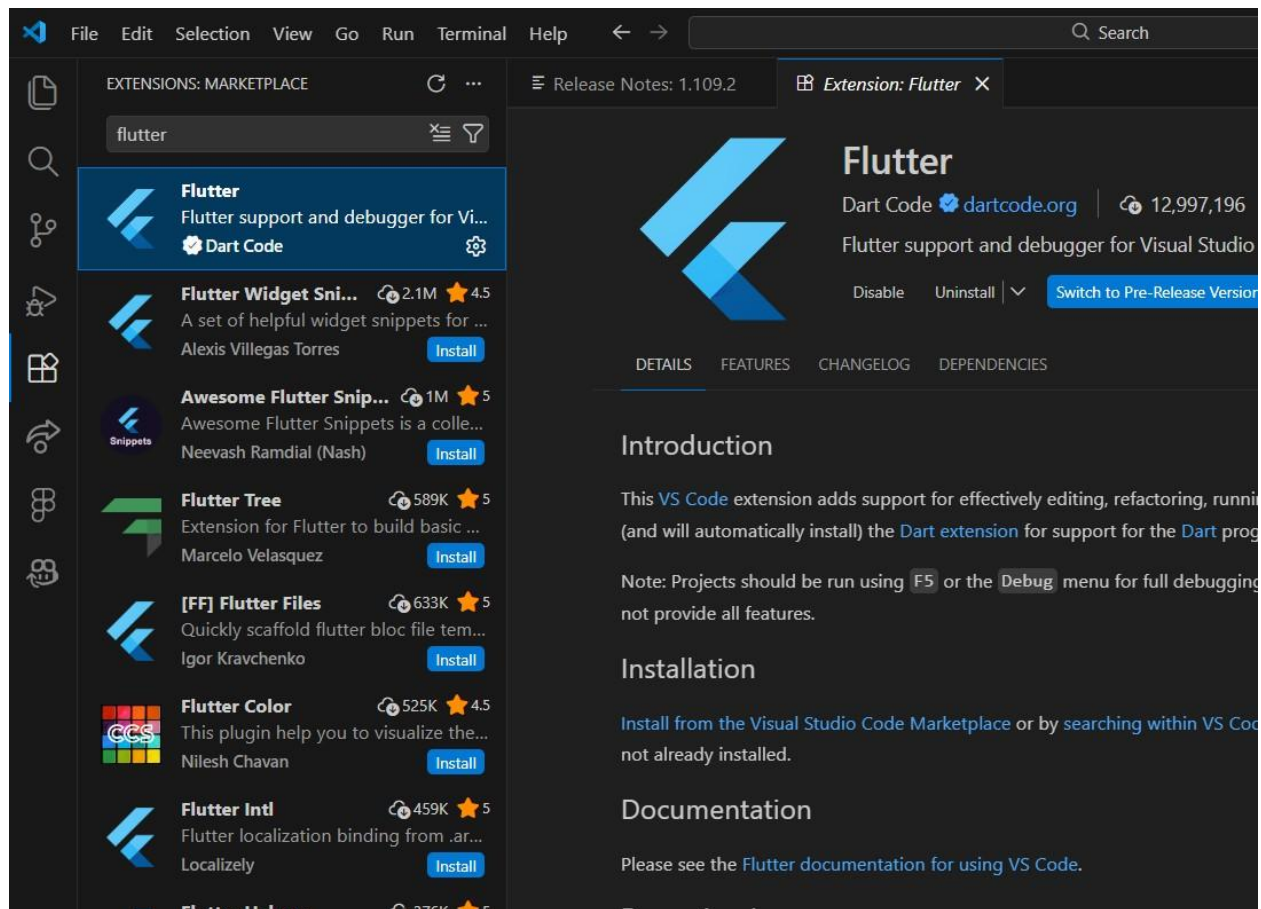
File Edit Selection View Go Run Terminal Help

Search

EXTENSIONS: MARKETPLACE

flutter

Flutter
Flutter support and debugger for Vi...
Dart Code

Flutter Widget Sni... 2.1M 4.5
A set of helpful widget snippets for ...
Alexis Villegas Torres
Install

Awesome Flutter Snip... 1M 5
Snippets
Awesome Flutter Snippets is a colle...
Neevash Ramdial (Nash)
Install

Flutter Tree 589K 5
Extension for Flutter to build basic ...
Marcelo Velasquez
Install

[FF] Flutter Files 633K 5
Quickly scaffold flutter bloc file tem...
Igor Kravchenko
Install

Flutter Color 525K 4.5
CCS
This plugin help you to visualize the...
Nilesh Chavan
Install

Flutter Intl 459K 5
Flutter localization binding from .ar...
Localizely
Install

Release Notes: 1.109.2

Extension: Flutter

Flutter
Dart Code dartcode.org | 12,997,196
Flutter support and debugger for Visual Studio
Disable Uninstall Switch to Pre-Release Version

DETAILS FEATURES CHANGELOG DEPENDENCIES

Introduction

This VS Code extension adds support for effectively editing, refactoring, runni (and will automatically install) the Dart extension for support for the Dart prog

Note: Projects should be run using F5 or the Debug menu for full debugging not provide all features.

Installation

Install from the Visual Studio Code Marketplace or by searching within VS Co not already installed.

Documentation

Please see the Flutter documentation for using VS Code.